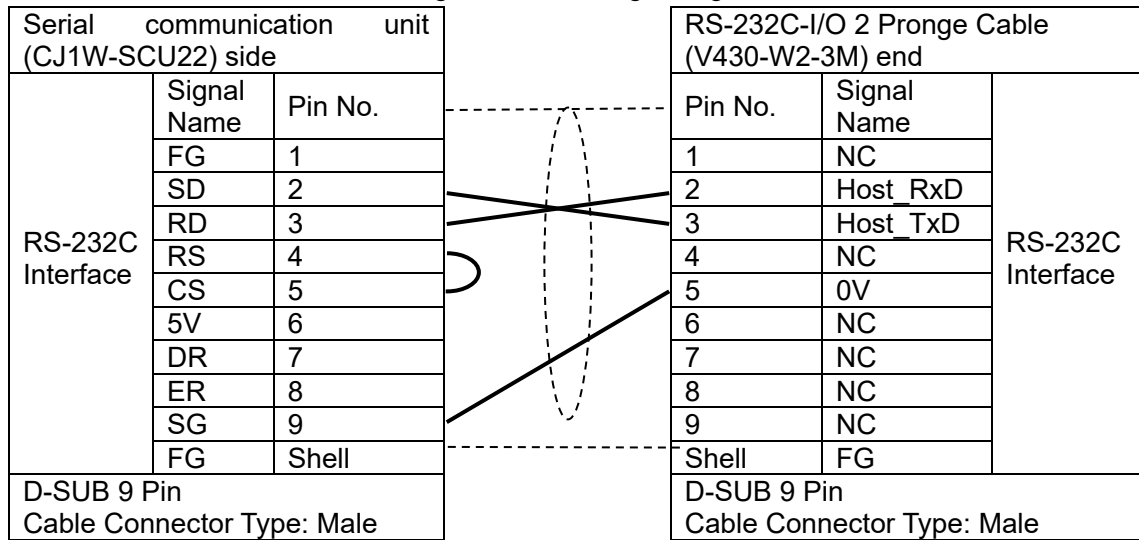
| Serial communication unit (CJ1W-SCU22) side | | |
|---|---|---|
| | Signal Name | Pin No. |
| RS-232C Interface | FG | 1 |
| | SD | 2 |
| | RD | 3 |
| | RS | 4 |
| | CS | 5 |
| | 5V | 6 |
| | DR | 7 |
| | ER | 8 |
| | SG | 9 |
| | FG | Shell |
| D-SUB 9 Pin Cable Connector Type: Male | | |

| RS-232C-I/O 2 Pronge Cable (V430-W2-3M) end | | |
|---|---|---|
| Pin No. | Signal Name | |
| 1 | NC | RS-232C Interface |
| 2 | Host_RxD | |
| 3 | Host_TxD | |
| 4 | NC | |
| 5 | 0V | |
| 6 | NC | |
| 7 | NC | |
| 8 | NC | |
| 9 | NC | |
| Shell | FG | |
| D-SUB 9 Pin Cable Connector Type: Male | | |